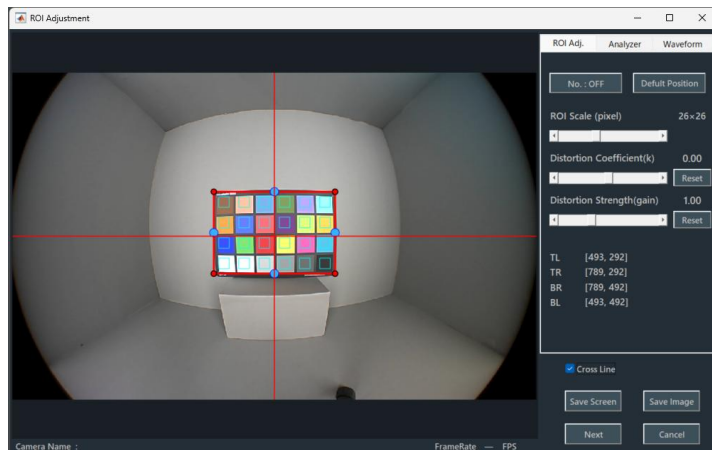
ROI Adjustment

ROI Adj. Analyzer Waveform

No. : OFF
Defult Position

ROI Scale (pixel) 26×26

Distortion Coefficient(k) 0.00
Reset

Distortion Strength(gain) 1.00
Reset

TL [493, 292]
TR [789, 292]
BR [789, 492]
BL [493, 492]

Cross Line

Save Screen
Save Image

Next
Cancel

Camera Name :
FrameRate — FPS